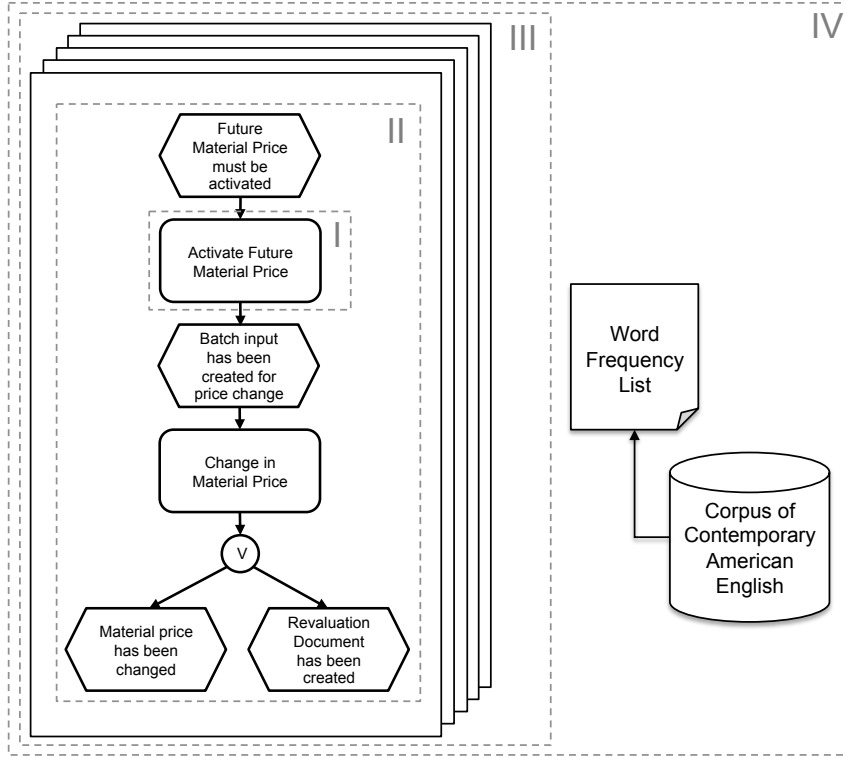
IV

III

II

Future Material Price must be activated

I

Activate Future Material Price

Batch input has been created for price change

Change in Material Price

V

Material price has been changed

Revaluation Document has been created

Word Frequency List

Corpus of Contemporary American English